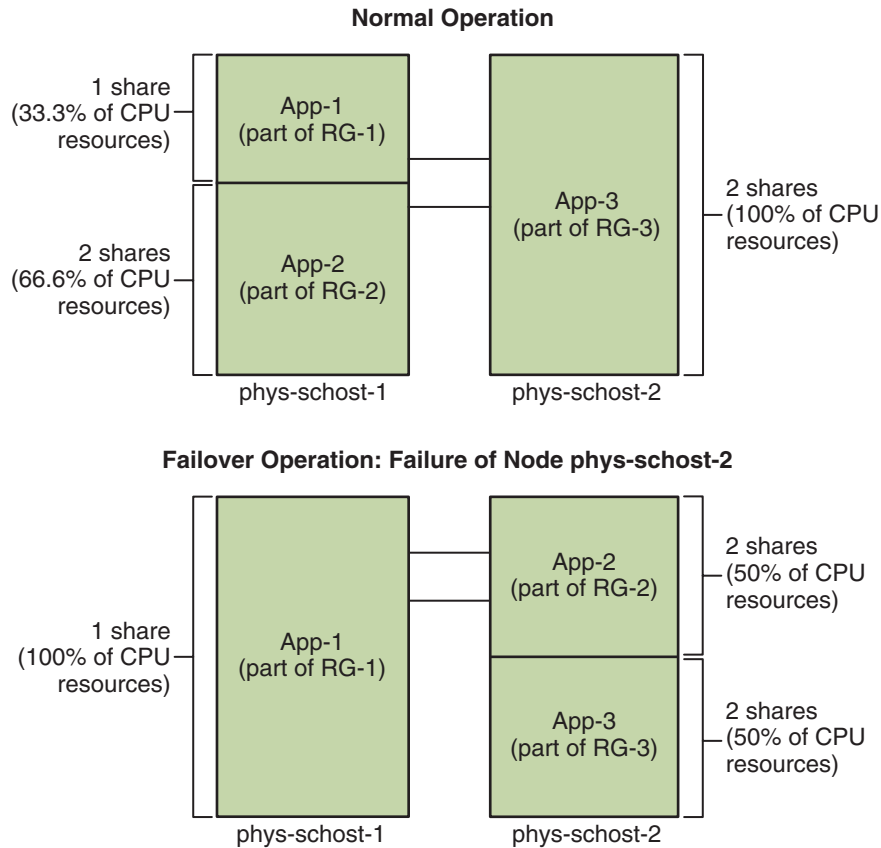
Normal Operation

1 share (33.3% of CPU resources)

App-1 (part of RG-1)

2 shares (66.6% of CPU resources)

App-2 (part of RG-2)

App-3 (part of RG-3)

2 shares (100% of CPU resources)

phys-schost-1

phys-schost-2

Failover Operation: Failure of Node phys-schost-2

1 share (100% of CPU resources)

App-1 (part of RG-1)

App-2 (part of RG-2)

2 shares (50% of CPU resources)

App-3 (part of RG-3)

2 shares (50% of CPU resources)

phys-schost-1

phys-schost-2